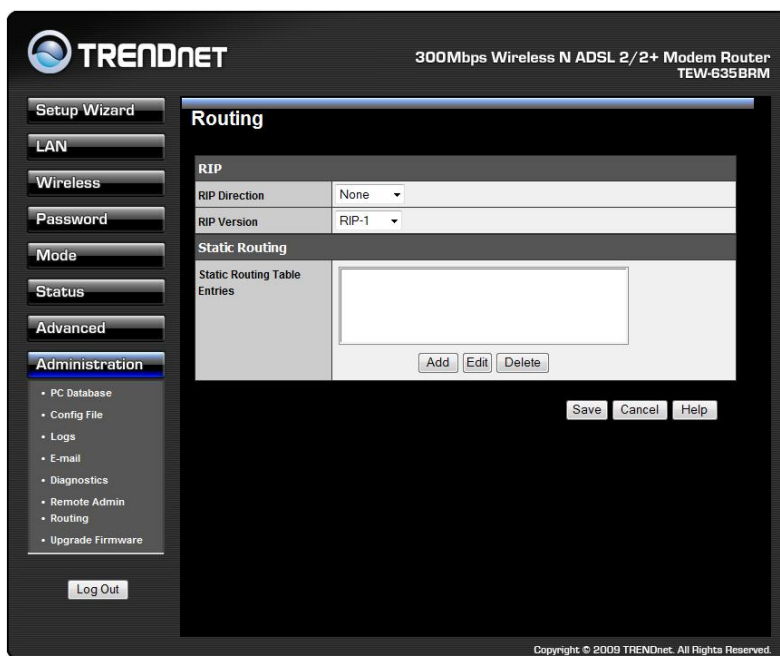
TRENDNET

300Mbps Wireless N ADSL 2/2+ Modem Router
TEW-635BRM

Setup Wizard
LAN
Wireless
Password
Mode
Status
Advanced
Administration
• PC Database
• Config File
• Logs
• E-mail
• Diagnostics
• Remote Admin
• Routing
• Upgrade Firmware

Log Out

Routing

| RIP | |
|---|---|
| RIP Direction | None |
| RIP Version | RIP-1 |
| Static Routing | |
| Static Routing Table Entries | Add Edit Delete |

Save Cancel Help

Copyright © 2009 TRENDnet. All Rights Reserved.